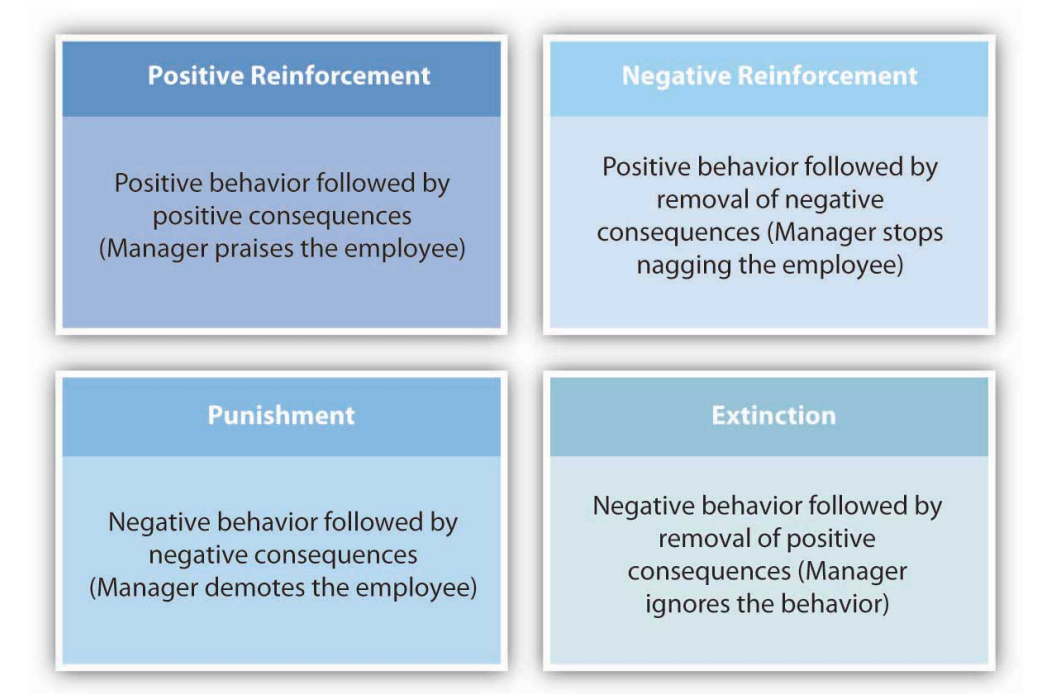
Positive Reinforcement

Positive behavior followed by positive consequences (Manager praises the employee)

Negative Reinforcement

Positive behavior followed by removal of negative consequences (Manager stops nagging the employee)

Punishment

Negative behavior followed by negative consequences (Manager demotes the employee)

Extinction

Negative behavior followed by removal of positive consequences (Manager ignores the behavior)